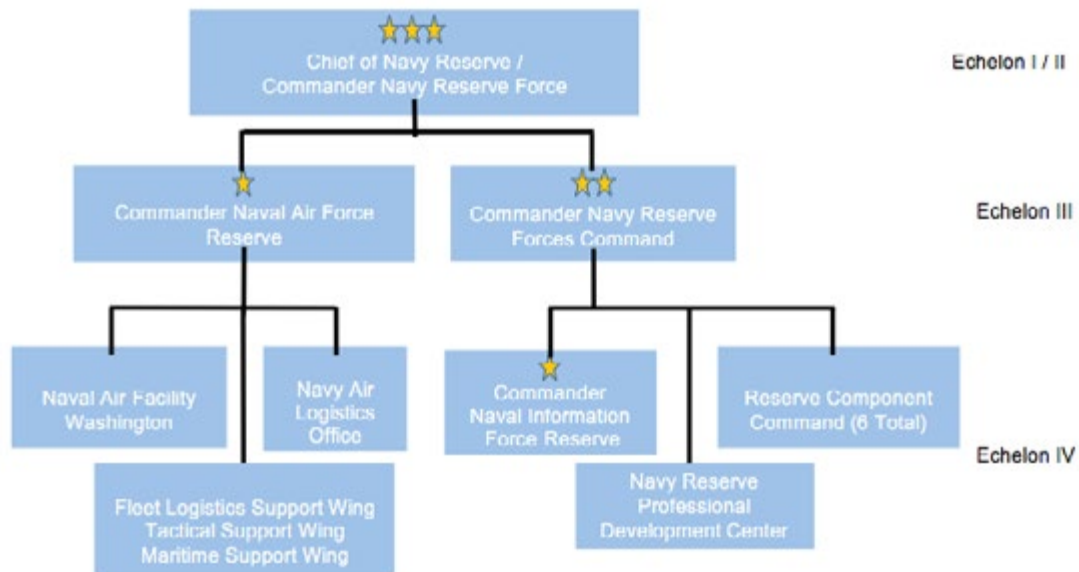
Chief of Navy Reserve / Commander Navy Reserve Force

Echelon I / II

Commander Naval Air Force Reserve

Commander Navy Reserve Forces Command

Echelon III

Naval Air Facility Washington

Navy Air Logistics Office

Commander Naval Information Force Reserve

Reserve Component Command (6 Total)

Echelon IV

Fleet Logistics Support Wing
Tactical Support Wing
Maritime Support Wing

Navy Reserve Professional Development Center